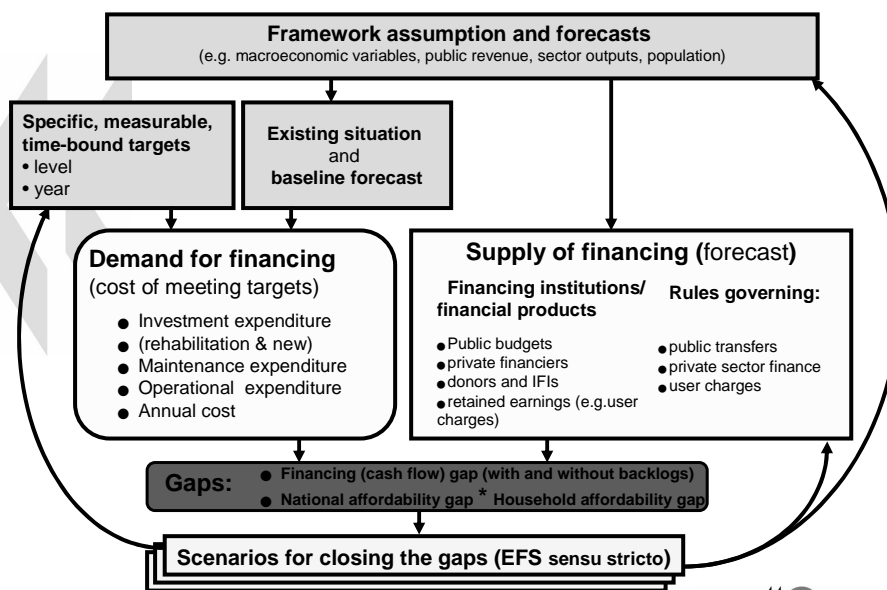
**Framework assumption and forecasts**
(e.g. macroeconomic variables, public revenue, sector outputs, population)

**Specific, measurable, time-bound targets**
• level
• year

**Existing situation** and **baseline forecast**

**Demand for financing**
(cost of meeting targets)
● Investment expenditure
● (rehabilitation & new)
● Maintenance expenditure
● Operational expenditure
● Annual cost

**Supply of financing (**forecast**)**

**Financing institutions/ financial products**
● Public budgets
● private financiers
● donors and IFIs
● retained earnings (e.g.user charges)

**Rules governing:**
● public transfers
● private sector finance
● user charges

**Gaps:**
● **Financing (cash flow) gap (with and without backlogs)**
● **National affordability gap * Household affordability gap**

**Scenarios for closing the gaps (EFS sensu stricto)**